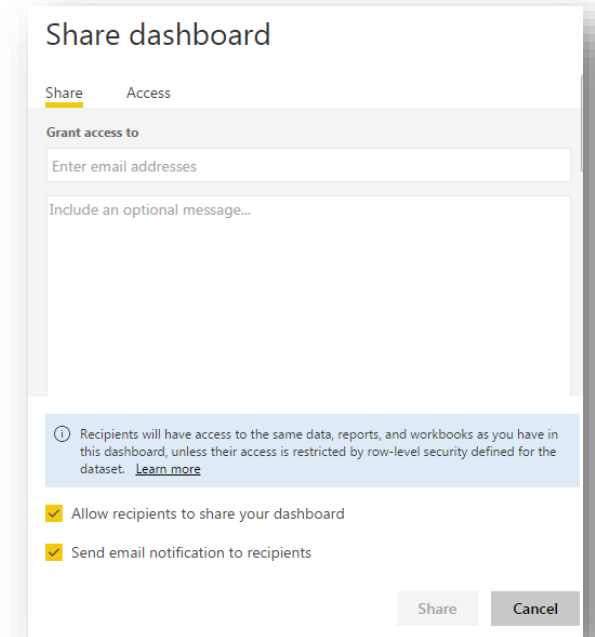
Share dashboard

Share Access

Grant access to

Enter email addresses

Include an optional message...

Recipients will have access to the same data, reports, and workbooks as you have in this dashboard, unless their access is restricted by row-level security defined for the dataset. Learn more

Allow recipients to share your dashboard

Send email notification to recipients

Share Cancel